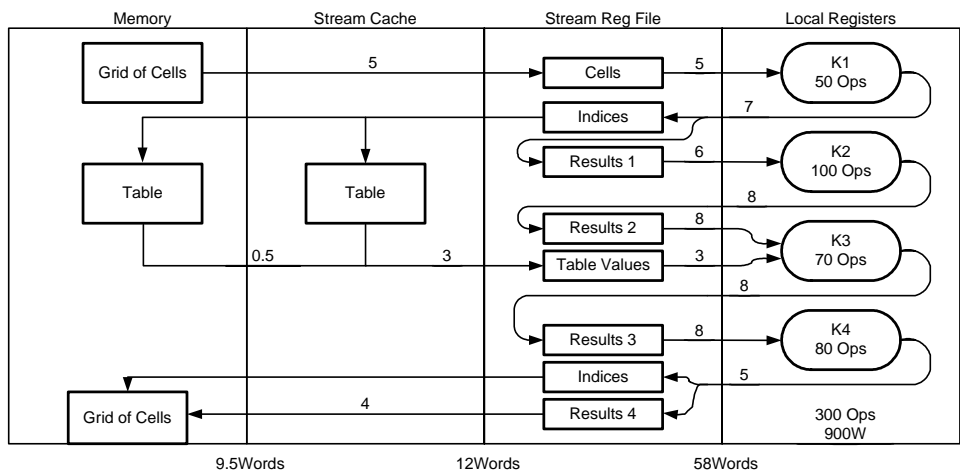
Memory
Stream Cache
Stream Reg File
Local Registers

Grid of Cells
5
Cells
5
K1
50 Ops
Indices
7
Results 1
6
K2
100 Ops
Table
Table
8
Results 2
8
K3
70 Ops
0.5
3
Table Values
3
8
Results 3
8
K4
80 Ops
Indices
5
Grid of Cells
4
Results 4
300 Ops
900W

9.5Words
12Words
58Words